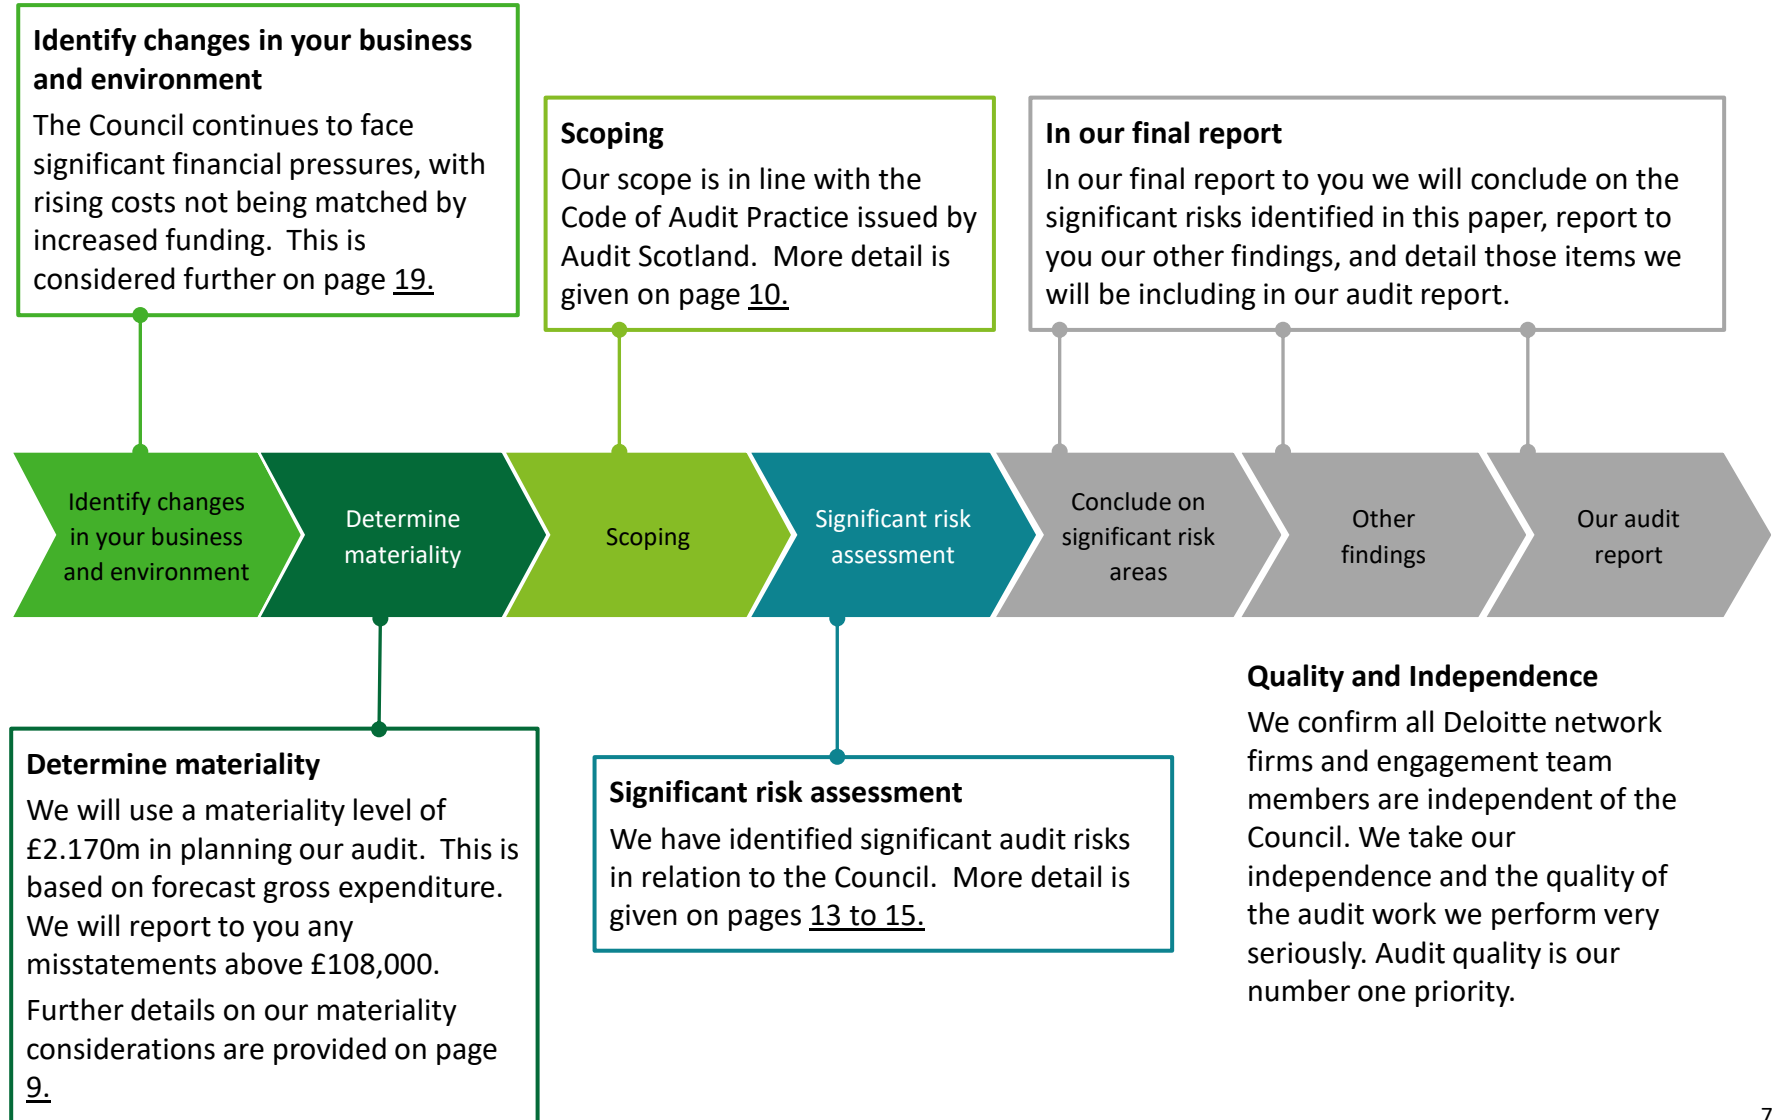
**Identify changes in your business and environment**

The Council continues to face significant financial pressures, with rising costs not being matched by increased funding. This is considered further on page 19.

**Scoping**

Our scope is in line with the Code of Audit Practice issued by Audit Scotland. More detail is given on page 10.

**In our final report**

In our final report to you we will conclude on the significant risks identified in this paper, report to you our other findings, and detail those items we will be including in our audit report.

Identify changes in your business and environment

Determine materiality

Scoping

Significant risk assessment

Conclude on significant risk areas

Other findings

Our audit report

**Quality and Independence**

We confirm all Deloitte network firms and engagement team members are independent of the Council. We take our independence and the quality of the audit work we perform very seriously. Audit quality is our number one priority.

**Determine materiality**

We will use a materiality level of £2.170m in planning our audit. This is based on forecast gross expenditure. We will report to you any misstatements above £108,000.

Further details on our materiality considerations are provided on page 9.

**Significant risk assessment**

We have identified significant audit risks in relation to the Council. More detail is given on pages 13 to 15.

7